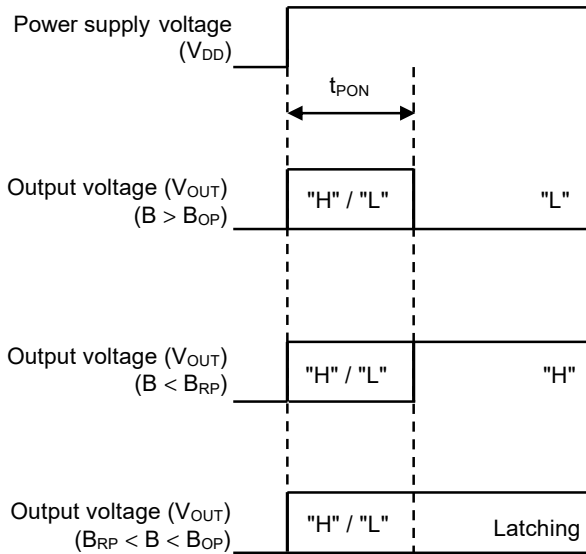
Power supply voltage
($V_{DD}$)

$t_{PON}$

Output voltage ($V_{OUT}$)
($B > B_{OP}$)

"H" / "L"

"L"

Output voltage ($V_{OUT}$)
($B < B_{RP}$)

"H" / "L"

"H"

Output voltage ($V_{OUT}$)
($B_{RP} < B < B_{OP}$)

"H" / "L"

Latching